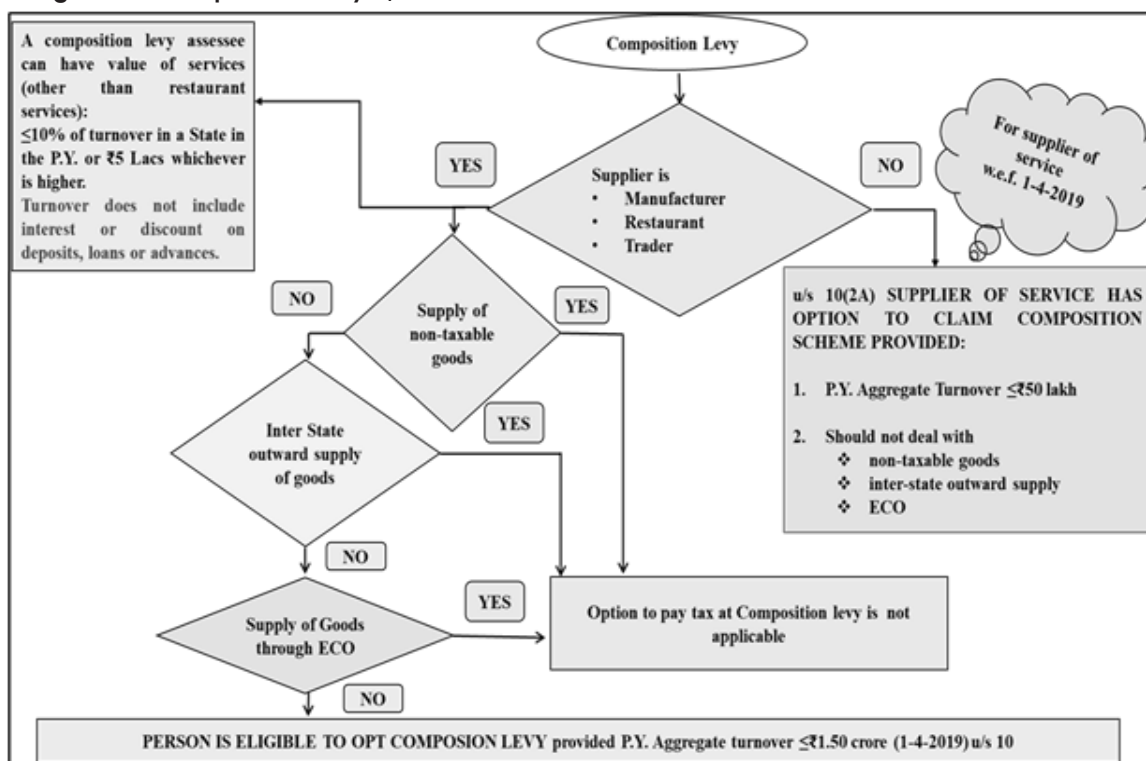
Composition Levy

A composition levy assessee can have value of services (other than restaurant services): ≤10% of turnover in a State in the P.Y. or ₹5 Lacs whichever is higher.
Turnover does not include interest or discount on deposits, loans or advances.

YES

Supplier is
• Manufacturer
• Restaurant
• Trader

NO

For supplier of service w.e.f. 1-4-2019

u/s 10(2A) SUPPLIER OF SERVICE HAS OPTION TO CLAIM COMPOSITION SCHEME PROVIDED:

1. P.Y. Aggregate Turnover ≤₹50 lakh

2. Should not deal with
❖ non-taxable goods
❖ inter-state outward supply
❖ ECO

NO

Supply of non-taxable goods

YES

YES

Inter State outward supply of goods

NO

YES

Supply of Goods through ECO

Option to pay tax at Composition levy is not applicable

NO

PERSON IS ELIGIBLE TO OPT COMPOSION LEVY provided P.Y. Aggregate turnover ≤₹1.50 crore (1-4-2019) u/s 10